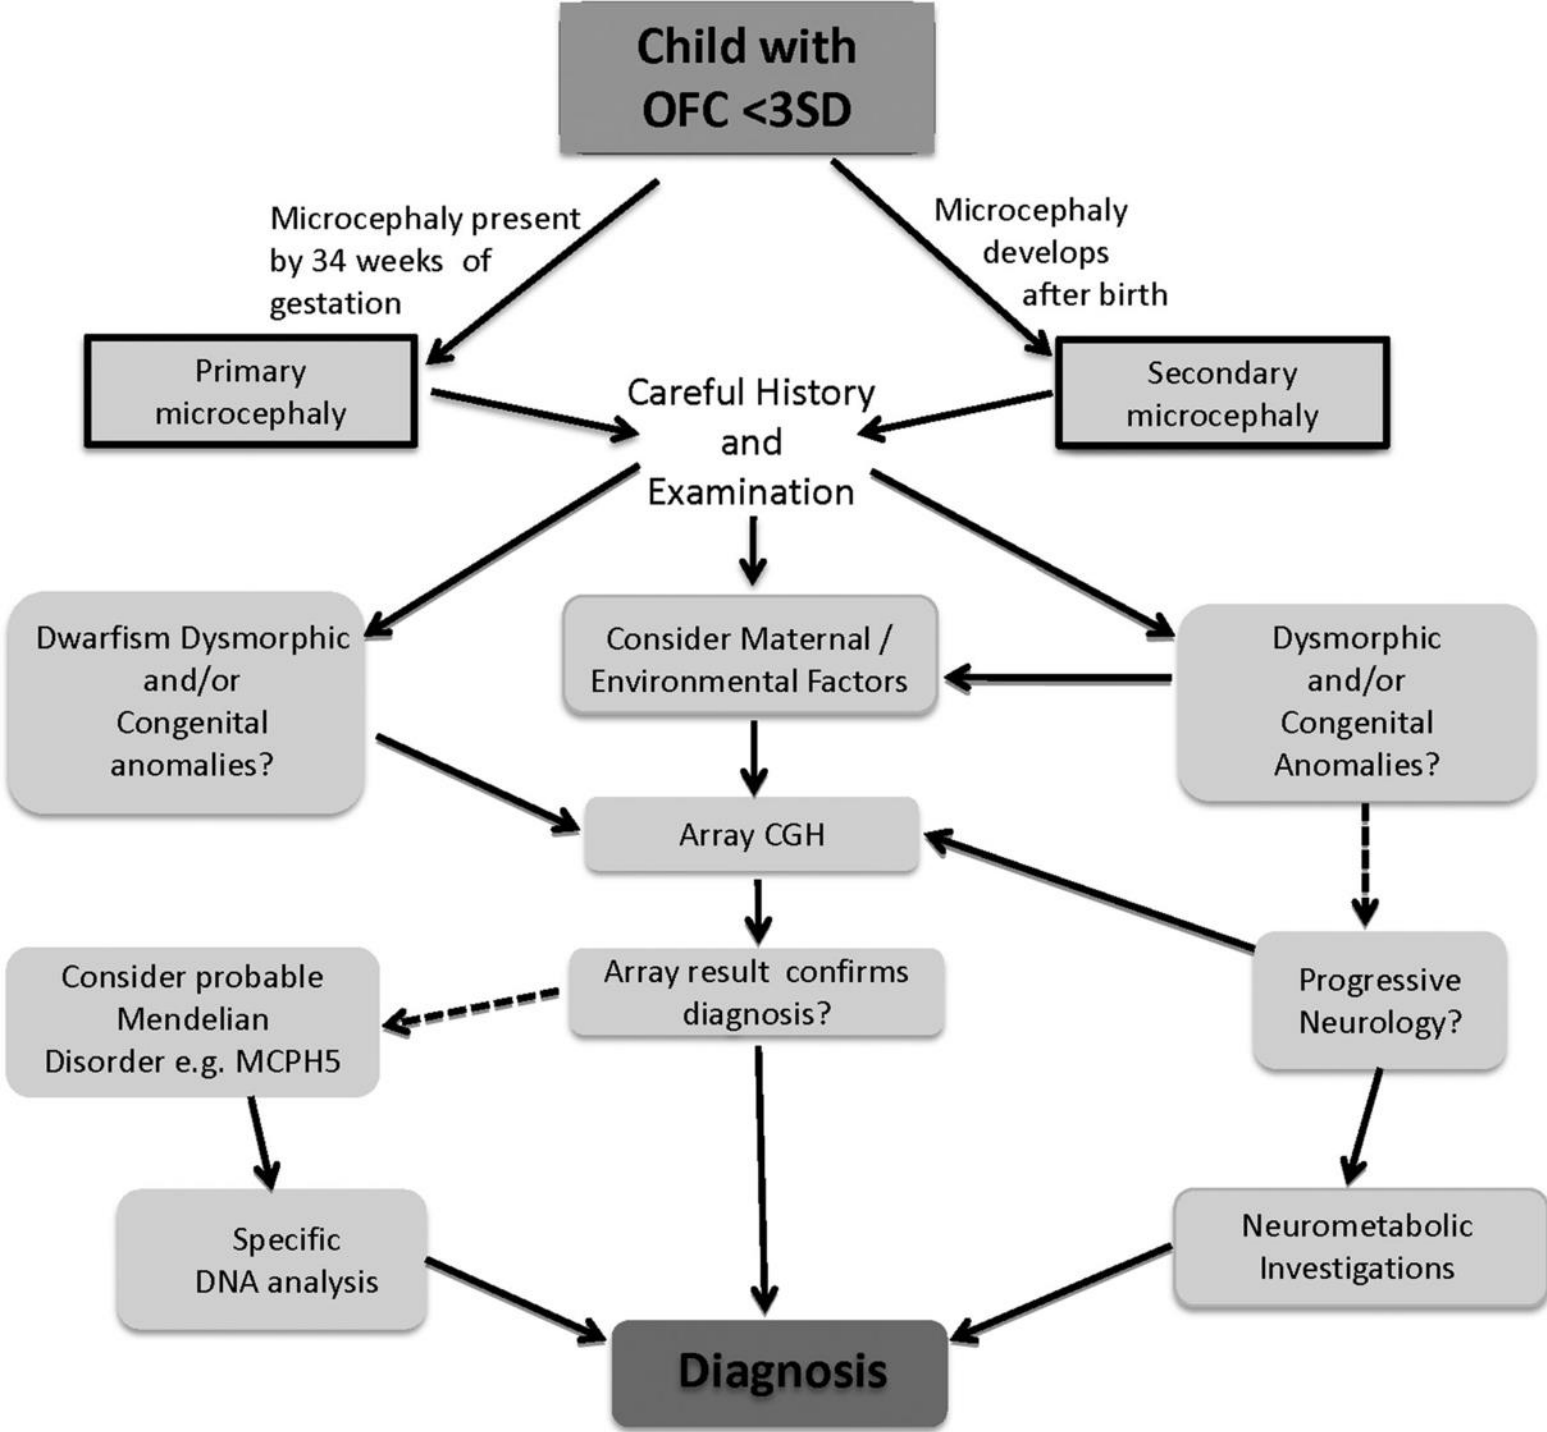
Child with OFC <3SD

Microcephaly present by 34 weeks of gestation

Microcephaly develops after birth

Primary microcephaly

Careful History and Examination

Secondary microcephaly

Dwarfism Dysmorphic and/or Congenital anomalies?

Consider Maternal / Environmental Factors

Dysmorphic and/or Congenital Anomalies?

Array CGH

Consider probable Mendelian Disorder e.g. MCPH5

Array result confirms diagnosis?

Progressive Neurology?

Specific DNA analysis

Neurometabolic Investigations

Diagnosis